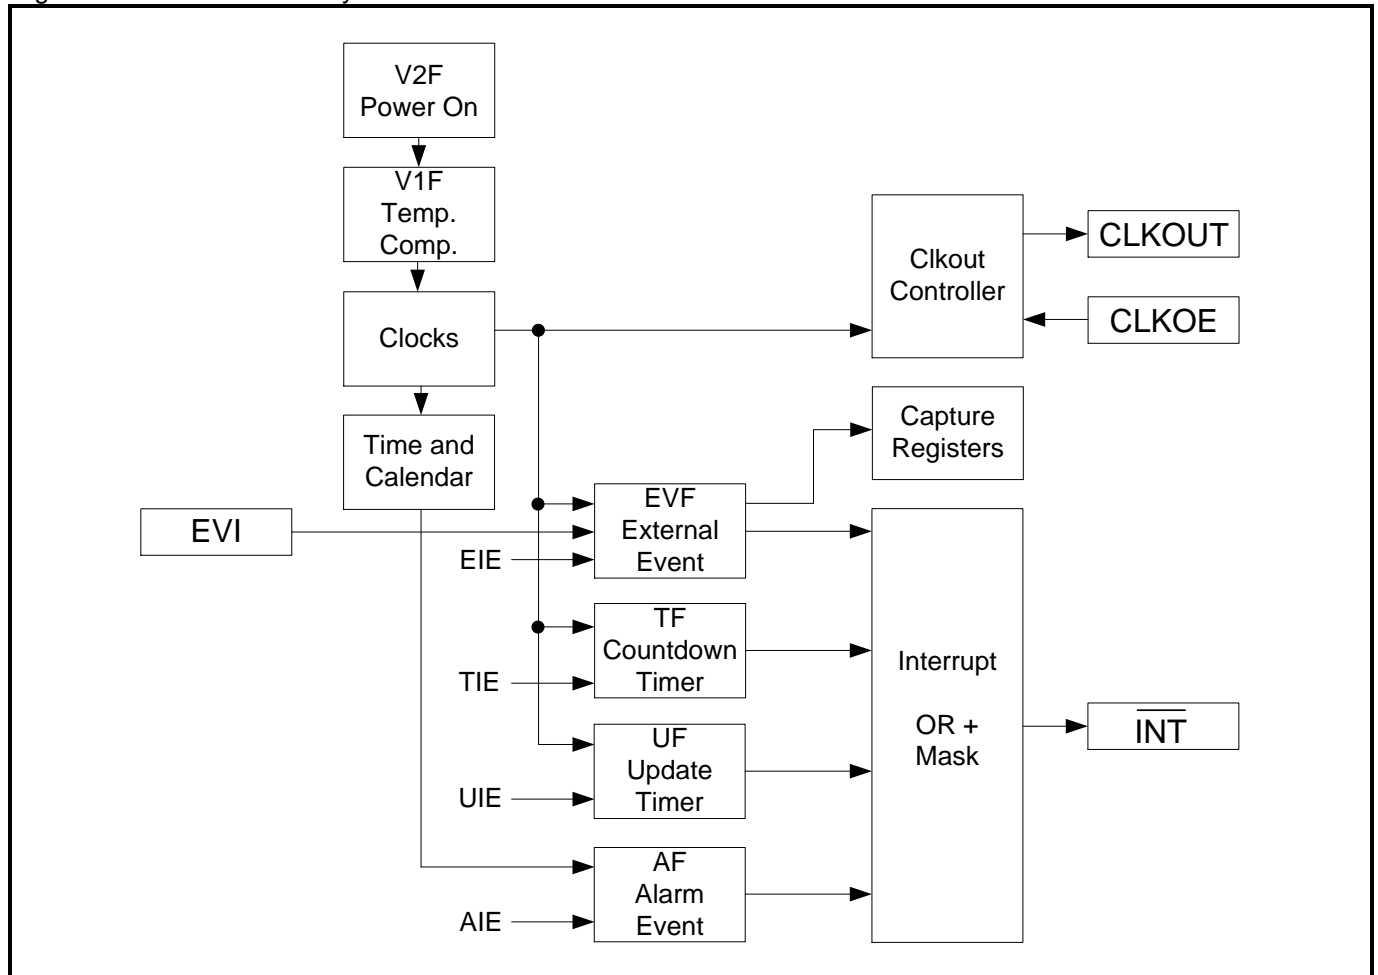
V2F
Power On

V1F
Temp.
Comp.

Clocks

Time and
Calendar

Clkout
Controller

CLKOUT

CLKOE

Capture
Registers

EVI

EVF
External
Event

EIE

TF
Countdown
Timer

TIE

UF
Update
Timer

UIE

AF
Alarm
Event

AIE

Interrupt

OR +
Mask

$\overline{\text{INT}}$